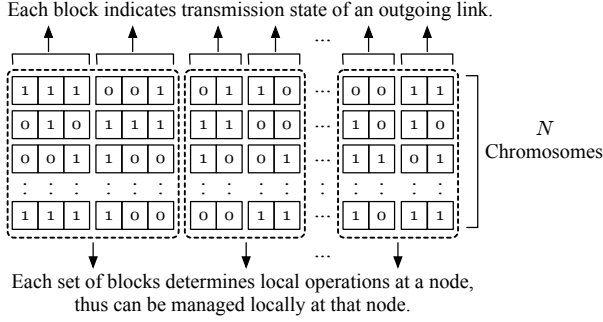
Each block indicates transmission state of an outgoing link.

...

| 1 | 1 | 1 | | 0 | 0 | 1 | | 0 | 1 | | 1 | 0 | ... | 0 | 0 | | 1 | 1 |
|---|---|---|---|---|---|---|---|---|---|---|---|---|---|---|---|---|---|---|
| 0 | 1 | 0 | | 1 | 1 | 1 | | 1 | 1 | | 0 | 0 | ... | 1 | 0 | | 1 | 0 |
| 0 | 0 | 1 | | 1 | 0 | 0 | | 1 | 0 | | 0 | 1 | ... | 1 | 1 | | 0 | 1 |
| : | : | : | | : | : | : | | : | : | | : | : | | : | : | | : | : |
| 1 | 1 | 1 | | 1 | 0 | 0 | | 0 | 0 | | 1 | 1 | ... | 1 | 0 | | 1 | 1 |

$N$
Chromosomes

...

Each set of blocks determines local operations at a node, thus can be managed locally at that node.